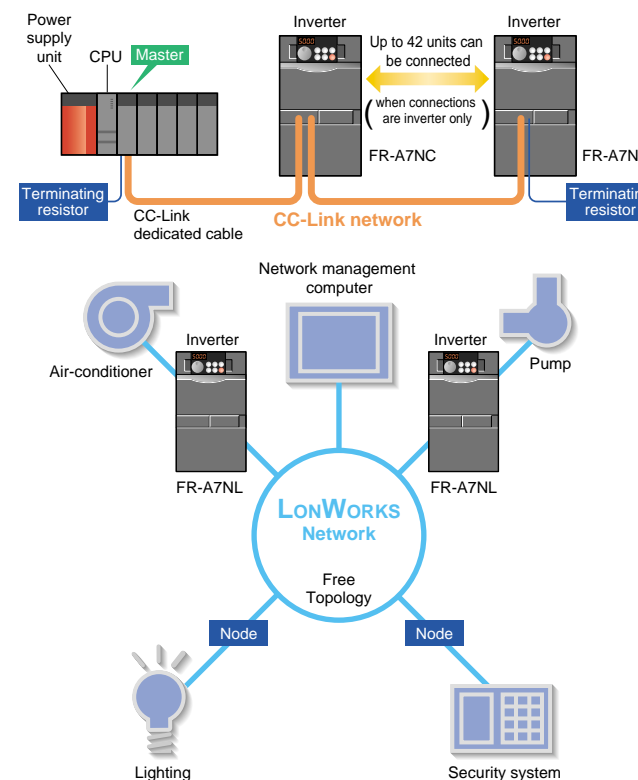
Power supply unit

CPU

Master

Inverter

Up to 42 units can be connected

(when connections are inverter only)

Inverter

5000

5000

FR-A7NC

FR-A7N

Terminating resistor

CC-Link dedicated cable

CC-Link network

Terminatin resistor

Network management computer

Inverter

Inverter

Air-conditioner

5000

5000

Pump

FR-A7NL

FR-A7NL

LONWORKS Network

Free Topology

Node

Node

Lighting

Security system